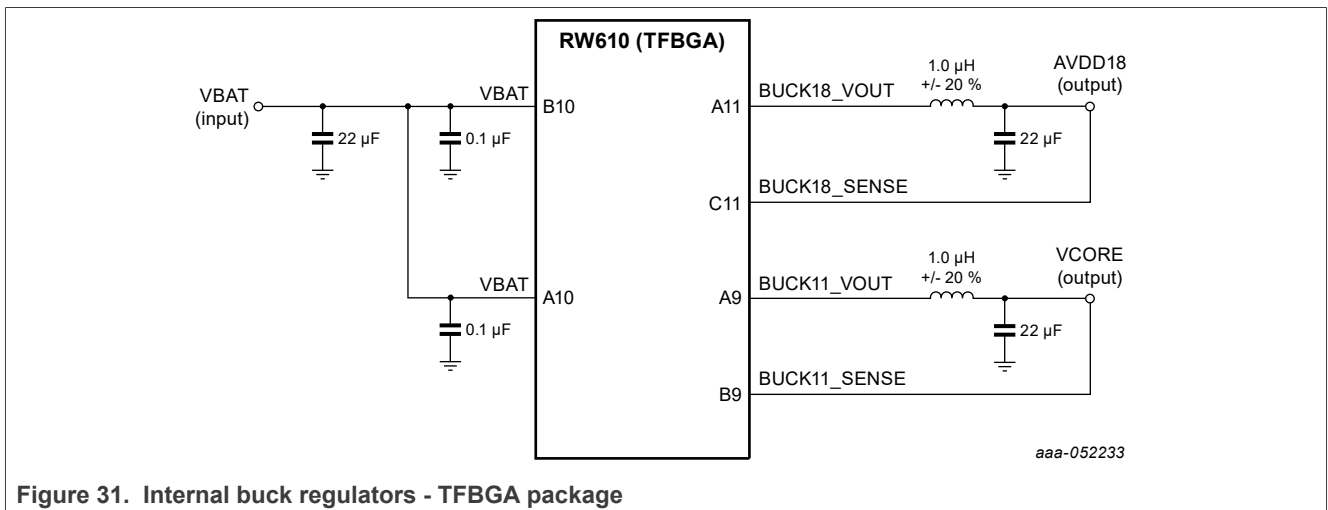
RW610 (TFBGA)

VBAT
(input)

22 µF

0.1 µF

VBAT

B10

VBAT

A10

0.1 µF

A11

BUCK18_VOUT

1.0 µH
+/- 20 %

AVDD18
(output)

22 µF

C11

BUCK18_SENSE

A9

BUCK11_VOUT

1.0 µH
+/- 20 %

VCORE
(output)

22 µF

B9

BUCK11_SENSE

aaa-052233

Figure 31. Internal buck regulators - TFBGA package